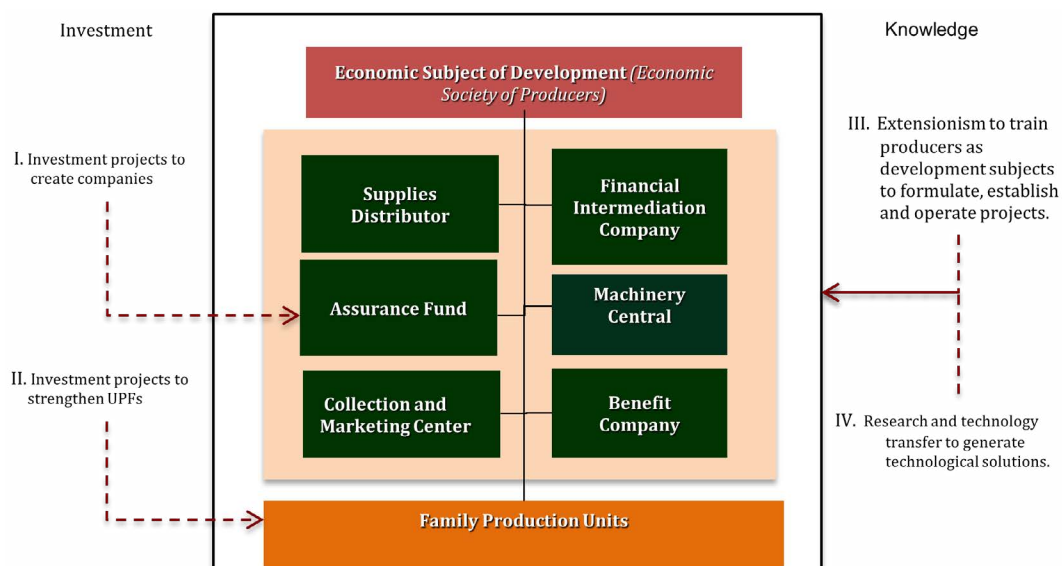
Investment

Knowledge

Economic Subject of Development (Economic Society of Producers)

I. Investment projects to create companies

Supplies Distributor

Financial Intermediation Company

III. Extensionism to train producers as development subjects to formulate, establish and operate projects.

Assurance Fund

Machinery Central

II. Investment projects to strengthen UPFs

Collection and Marketing Center

Benefit Company

IV. Research and technology transfer to generate technological solutions.

Family Production Units